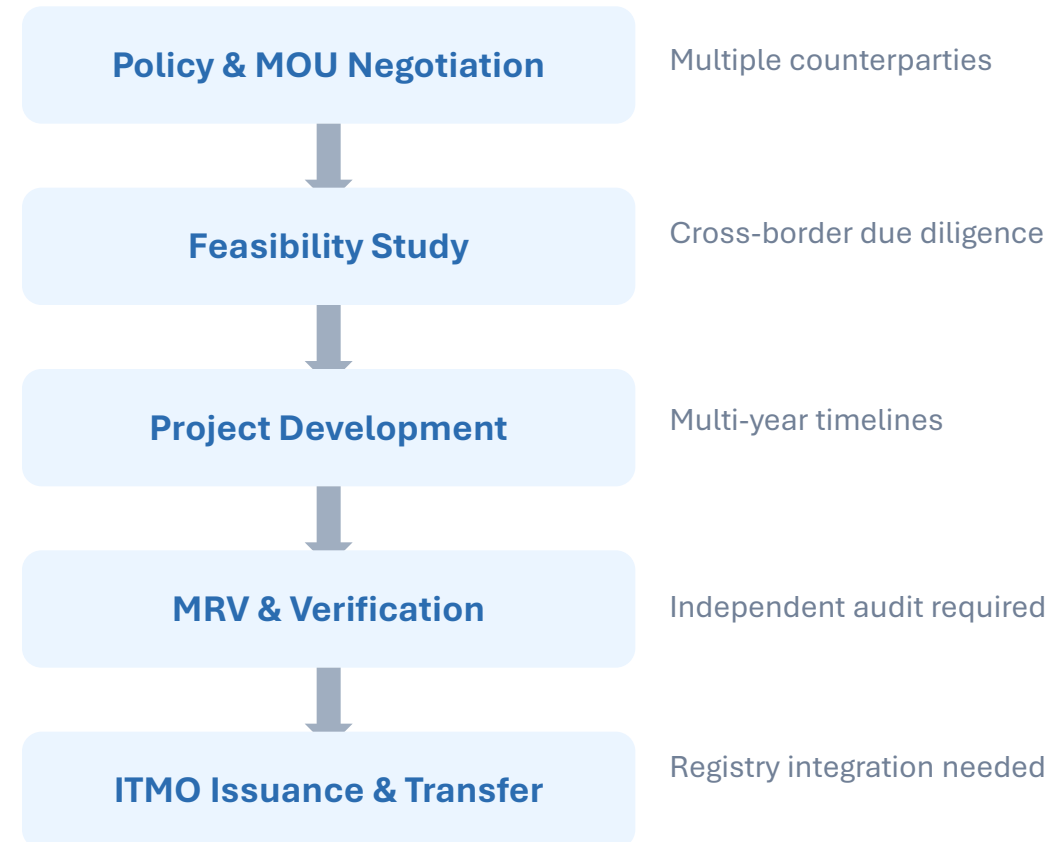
Policy & MOU Negotiation

Multiple counterparties

Feasibility Study

Cross-border due diligence

Project Development

Multi-year timelines

MRV & Verification

Independent audit required

ITMO Issuance & Transfer

Registry integration needed